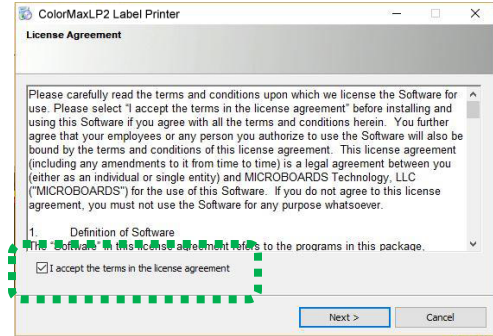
ColorMaxLP2 Label Printer

License Agreement

Please carefully read the terms and conditions upon which we license the Software for use. Please select "I accept the terms in the license agreement" before installing and using this Software if you agree with all the terms and conditions herein. You further agree that your employees or any person you authorize to use the Software will also be bound by the terms and conditions of this license agreement. This license agreement (including any amendments to it from time to time) is a legal agreement between you (either as an individual or single entity) and MICROBOARDS Technology, LLC ("MICROBOARDS") for the use of this Software. If you do not agree to this license agreement, you must not use the Software for any purpose whatsoever.

1. Definition of Software
The "Software" in this license agreement refers to the programs in this package,

I accept the terms in the license agreement

Next >

Cancel